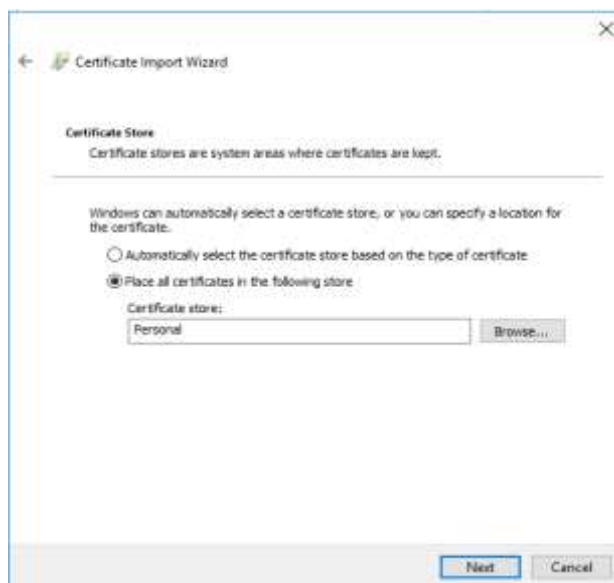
Certificate Import Wizard

Certificate Store
Certificate stores are system areas where certificates are kept.

Windows can automatically select a certificate store, or you can specify a location for the certificate.

Automatically select the certificate store based on the type of certificate

Place all certificates in the following store

Certificate store:
Personal
Browse...

Next
Cancel